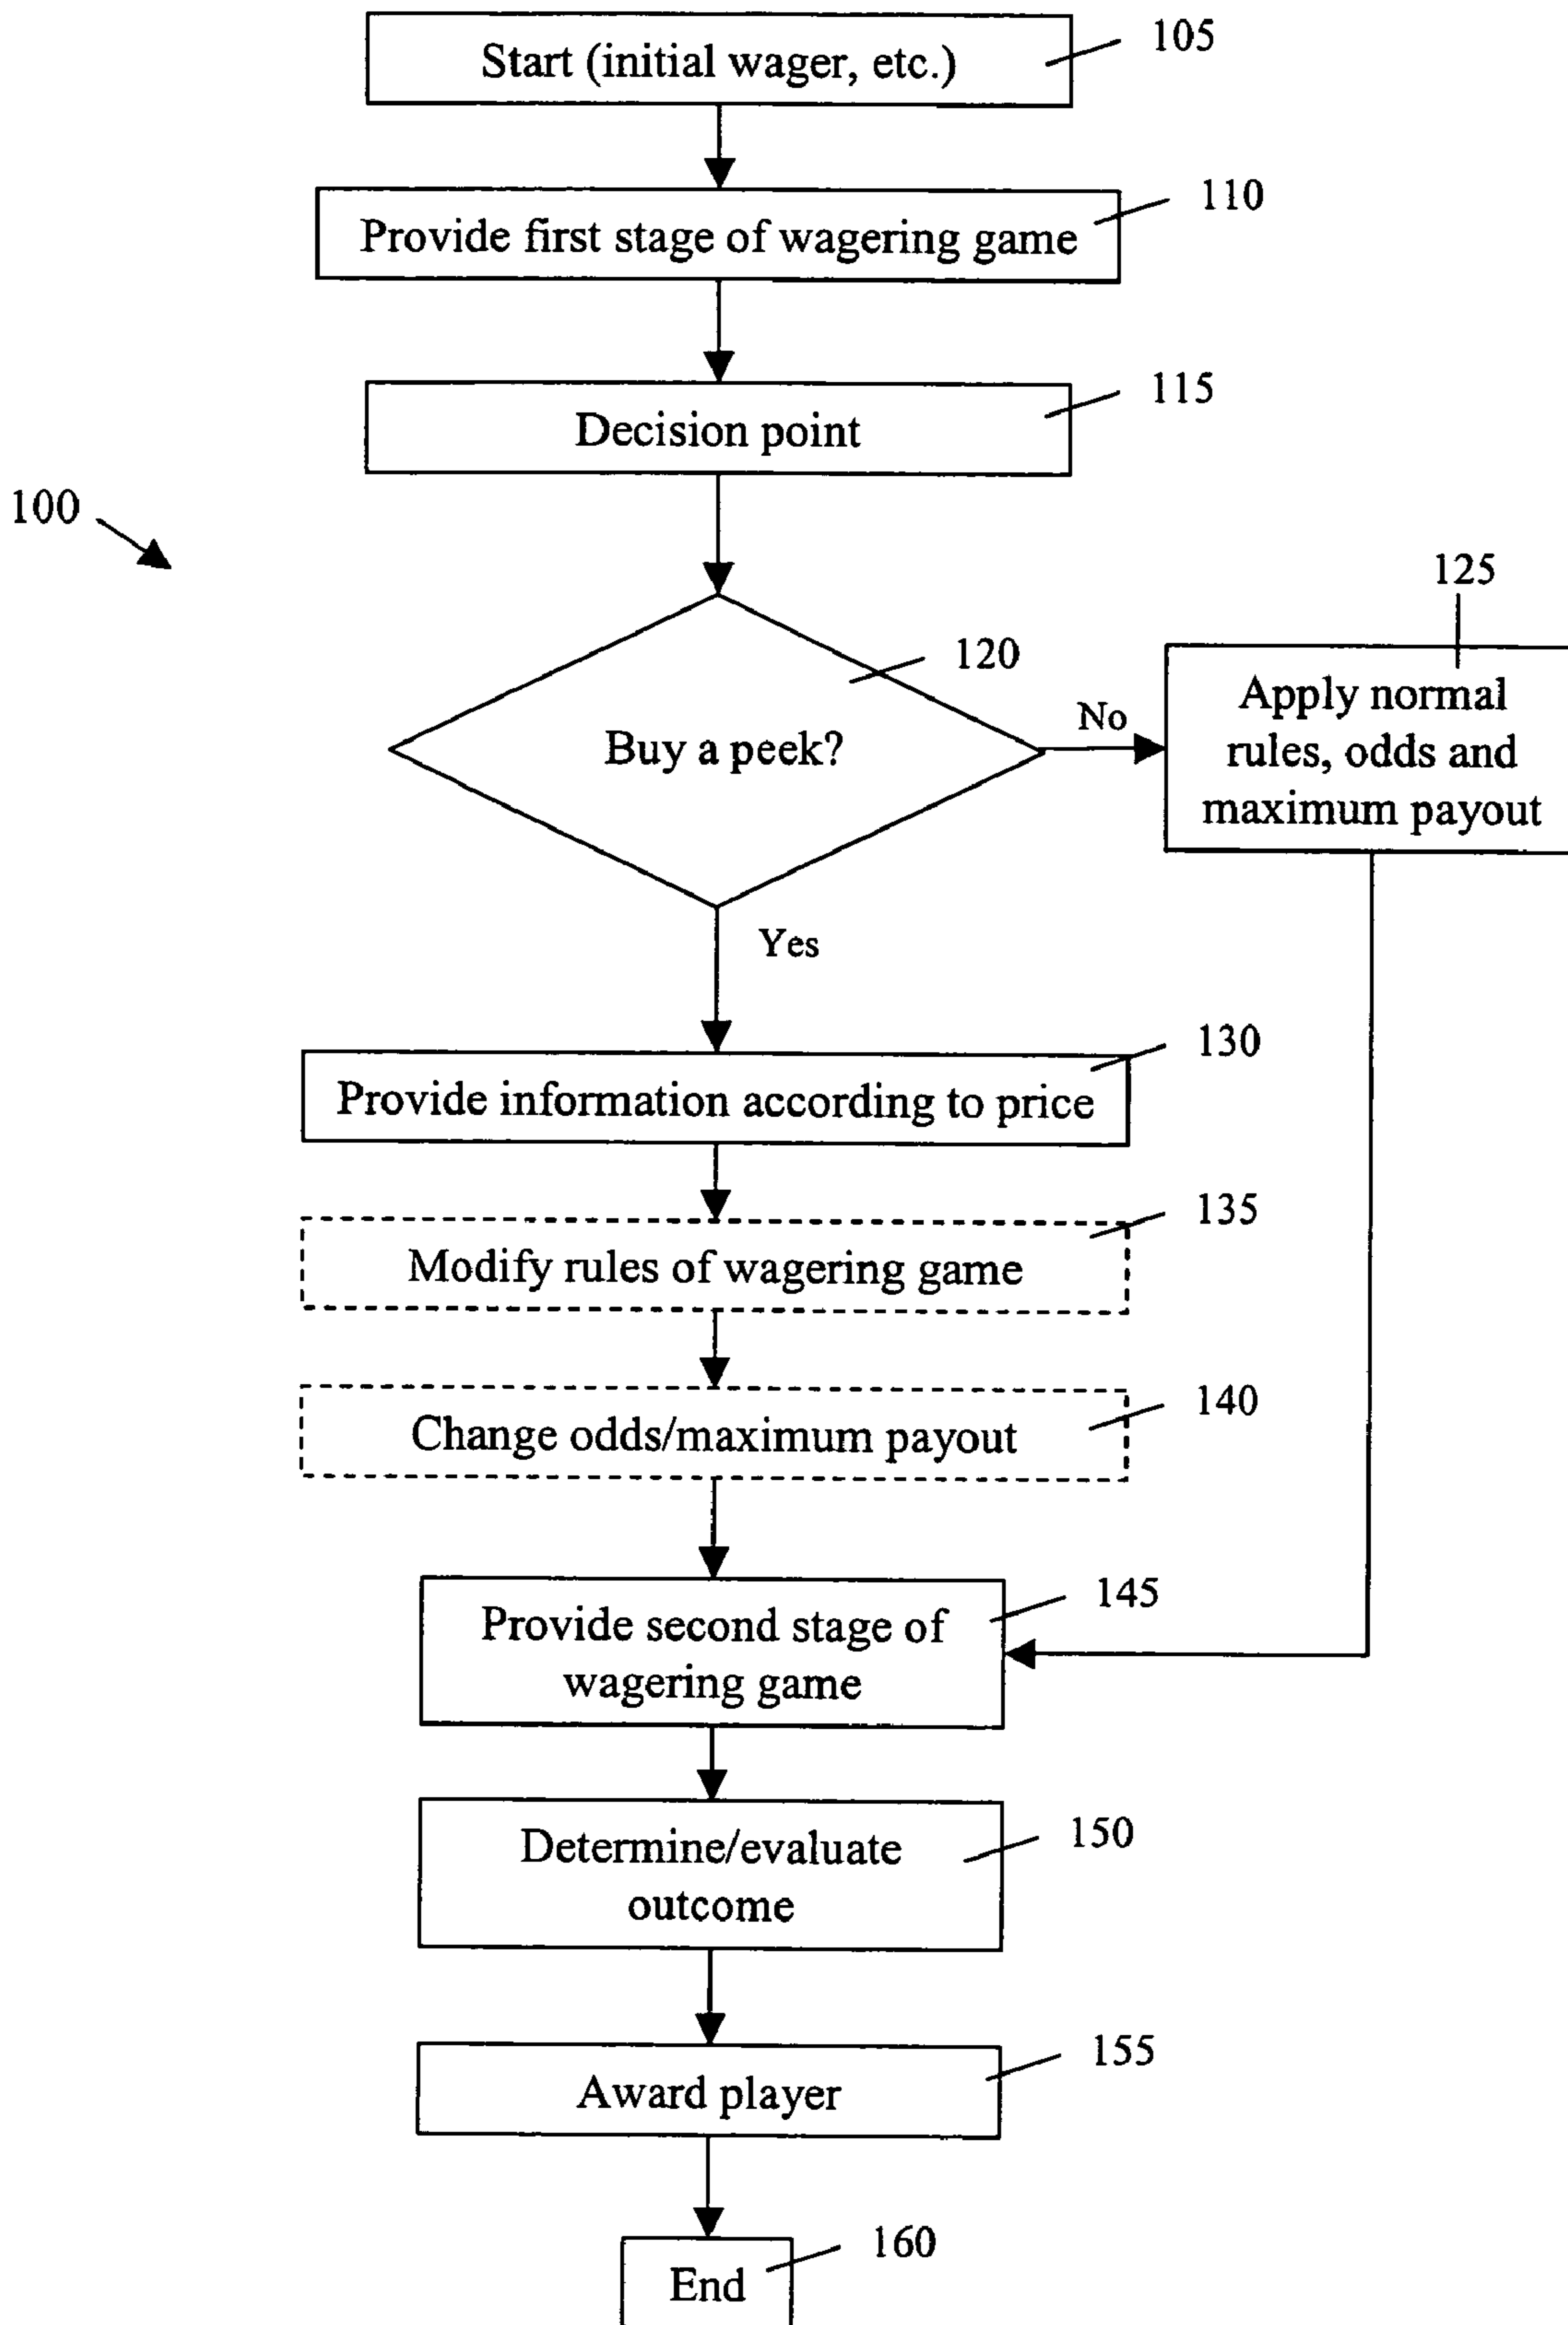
Start (initial wager, etc.) 105

Provide first stage of wagering game 110

Decision point 115

100

120

Buy a peek?

No

125

Apply normal rules, odds and maximum payout

Yes

Provide information according to price 130

Modify rules of wagering game 135

Change odds/maximum payout 140

Provide second stage of wagering game 145

Determine/evaluate outcome 150

Award player 155

End 160